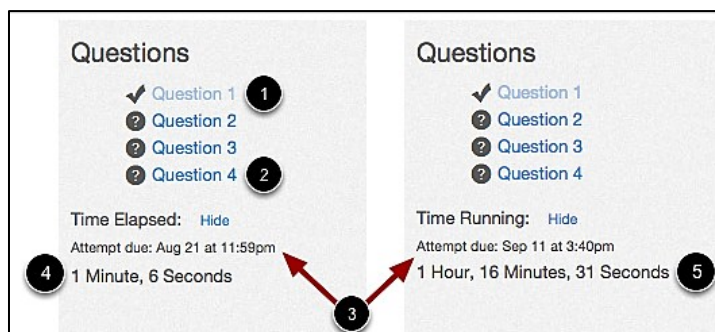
Questions

Question 1 1
Question 2
Question 3
Question 4 2

Time Elapsed: Hide
Attempt due: Aug 21 at 11:59pm
4 1 Minute, 6 Seconds

Questions

Question 1
Question 2
Question 3
Question 4

Time Running: Hide
Attempt due: Sep 11 at 3:40pm
1 Hour, 16 Minutes, 31 Seconds 5

3